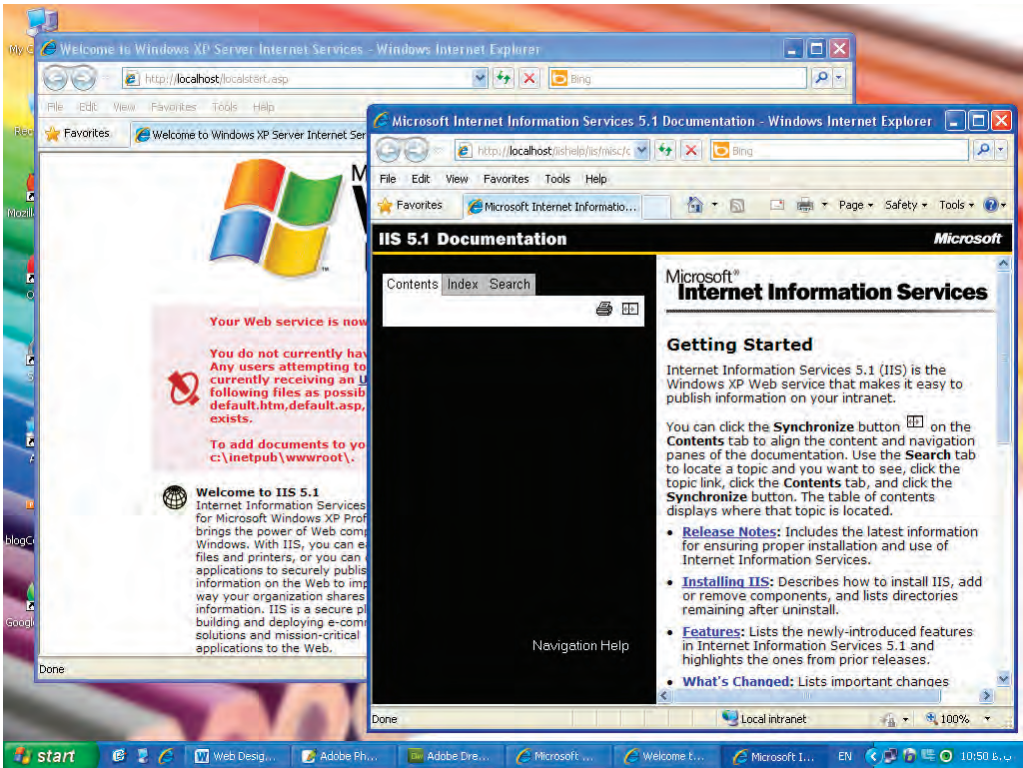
My C

Welcome to Windows XP Server Internet Services - Windows Internet Explorer

http://localhost/localstart.asp

Bing

File Edit View Favorites Tools Help

Favorites

Welcome to Windows XP Server Internet Ser

Your Web service is now

You do not currently hav
Any users attempting to
currently receiving an U
following files as possib
default.htm,default.asp,
exists.

To add documents to yo
c:\inetpub\wwwroot\.

Welcome to IIS 5.1
Internet Information Services
for Microsoft Windows XP Prof
brings the power of Web comp
Windows. With IIS, you can e
files and printers, or you can
applications to securely publis
information on the Web to imp
way your organization shares
information. IIS is a secure pl
building and deploying e-comm
solutions and mission-critical
applications to the Web.

Done

Microsoft Internet Information Services 5.1 Documentation - Windows Internet Explorer

http://localhost/iishelp/iis/misc/c

Bing

File Edit View Favorites Tools Help

Favorites

Microsoft Internet Informatio...

Page Safety Tools

IIS 5.1 Documentation

Microsoft

Contents Index Search

Navigation Help

Microsoft® Internet Information Services

Getting Started

Internet Information Services 5.1 (IIS) is the Windows XP Web service that makes it easy to publish information on your intranet.

You can click the Synchronize button on the Contents tab to align the content and navigation panes of the documentation. Use the Search tab to locate a topic and you want to see, click the topic link, click the Contents tab, and click the Synchronize button. The table of contents displays where that topic is located.

- Release Notes: Includes the latest information for ensuring proper installation and use of Internet Information Services.
- Installing IIS: Describes how to install IIS, add or remove components, and lists directories remaining after uninstall.
- Features: Lists the newly-introduced features in Internet Information Services 5.1 and highlights the ones from prior releases.
- What's Changed: Lists important changes

Done

Local intranet

100%

Rec

Mozil

blogC

Googl

start

Web Desig...

Adobe Ph...

Adobe Dre...

Microsoft ...

Welcome t...

Microsoft I...

EN

10:50 ب.ظ